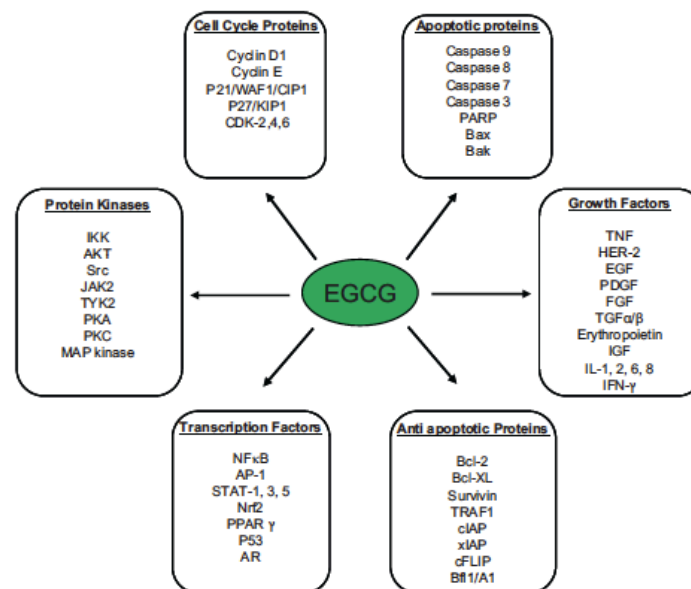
Cell Cycle Proteins

Cyclin D1
Cyclin E
P21/WAF1/CIP1
P27/KIP1
CDK-2,4,6

Apoptotic proteins

Caspase 9
Caspase 8
Caspase 7
Caspase 3
PARP
Bax
Bak

Protein Kinases

IKK
AKT
Src
JAK2
TYK2
PKA
PKC
MAP kinase

EGCG

Growth Factors

TNF
HER-2
EGF
PDGF
FGF
TGFα/β
Erythropoietin
IGF
IL-1, 2, 6, 8
IFN-γ

Transcription Factors

NFκB
AP-1
STAT-1, 3, 5
Nrf2
PPAR γ
P53
AR

Anti apoptotic Proteins

Bcl-2
Bcl-XL
Survivin
TRAF1
cIAP
xIAP
cFLIP
Bfl1/A1